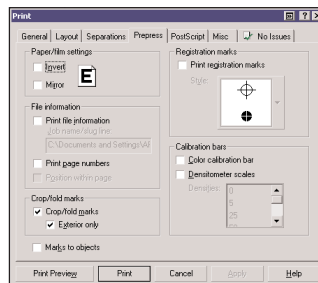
Print

General | Layout | Separations | Prepress | PostScript | Misc | No Issues

Paper/film settings
Invert
Mirror
E

File information
Print file information
Job name/slug line:
C:\Documents and Settings\Al
Print page numbers
Position within page

Crop/fold marks
Crop/fold marks
Exterior only

Marks to objects

Registration marks
Print registration marks
Style:

Calibration bars
Color calibration bar
Densitometer scales
Densities:
0
5
25
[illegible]

Print Preview | Print | Cancel | Apply | Help